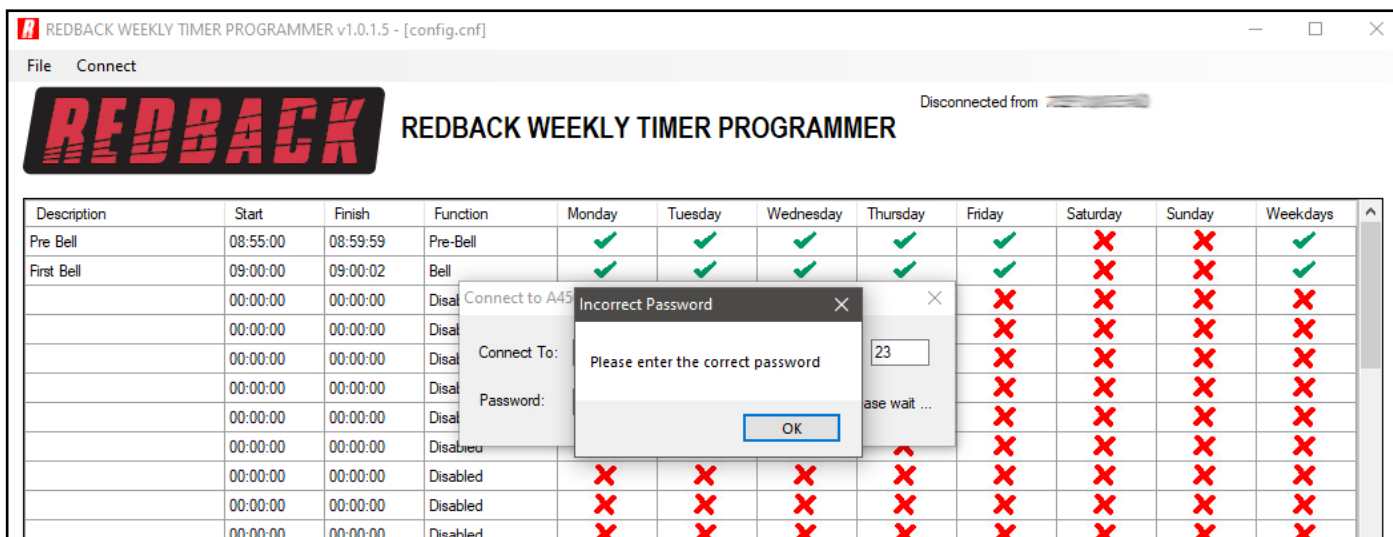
REDBACK WEEKLY TIMER PROGRAMMER v1.0.1.5 - [config.cnf]

File Connect

REDBACK

REDBACK WEEKLY TIMER PROGRAMMER

Disconnected from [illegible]

| Description | Start | Finish | Function | Monday | Tuesday | Wednesday | Thursday | Friday | Saturday | Sunday | Weekdays |
|---|---|---|---|---|---|---|---|---|---|---|---|
| Pre Bell | 08:55:00 | 08:59:59 | Pre-Bell | | | | | | | | |
| First Bell | 09:00:00 | 09:00:02 | Bell | | | | | | | | |
| | 00:00:00 | 00:00:00 | Disab | | | | | | | | |
| | 00:00:00 | 00:00:00 | Disab | | | | | | | | |
| | 00:00:00 | 00:00:00 | Disab | | | | | | | | |
| | 00:00:00 | 00:00:00 | Disab | | | | | | | | |
| | 00:00:00 | 00:00:00 | Disab | | | | | | | | |
| | 00:00:00 | 00:00:00 | Disabled | | | | | | | | |
| | 00:00:00 | 00:00:00 | Disabled | | | | | | | | |
| | 00:00:00 | 00:00:00 | Disabled | | | | | | | | |
| | 00:00:00 | 00:00:00 | Disabled | | | | | | | | |

Connect to A45

Connect To:

23

Password:

ase wait ...

Incorrect Password

Please enter the correct password

OK